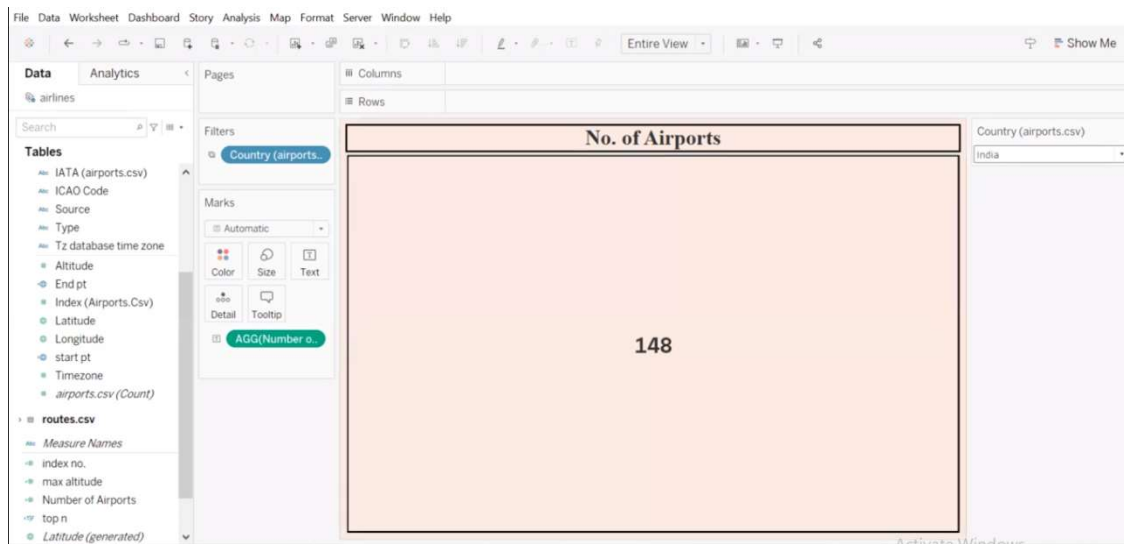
File Data Worksheet Dashboard Story Analysis Map Format Server Window Help

Entire View

Show Me

Data Analytics

airlines

Search

Tables

IATA (airports.csv)
ICAO Code
Source
Type
Tz database time zone
Altitude
End pt
Index (Airports.Csv)
Latitude
Longitude
start pt
Timezone
airports.csv (Count)

routes.csv

Measure Names

index no.
max altitude
Number of Airports
top n
Latitude (generated)

Pages

Columns

Rows

Filters

Country (airports..

Marks

Automatic

Color Size Text

Detail Tooltip

AGG(Number o..

No. of Airports

148

Country (airports.csv)

India

Activate Windows